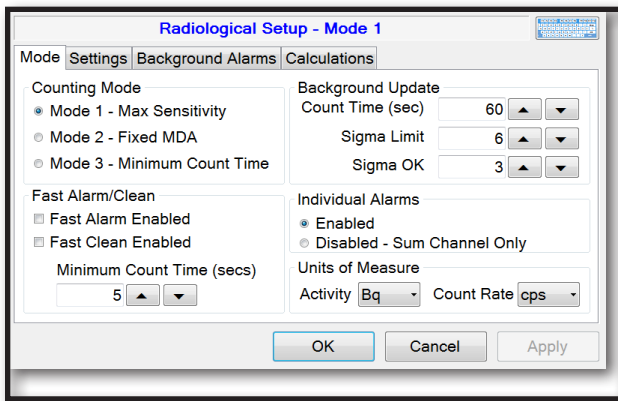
Radiological Setup - Mode 1

Mode | Settings | Background Alarms | Calculations

Counting Mode
Mode 1 - Max Sensitivity
Mode 2 - Fixed MDA
Mode 3 - Minimum Count Time

Background Update
Count Time (sec) 60
Sigma Limit 6
Sigma OK 3

Fast Alarm/Clean
Fast Alarm Enabled
Fast Clean Enabled
Minimum Count Time (secs)
5

Individual Alarms
Enabled
Disabled - Sum Channel Only

Units of Measure
Activity Bq
Count Rate cps

OK
Cancel
Apply